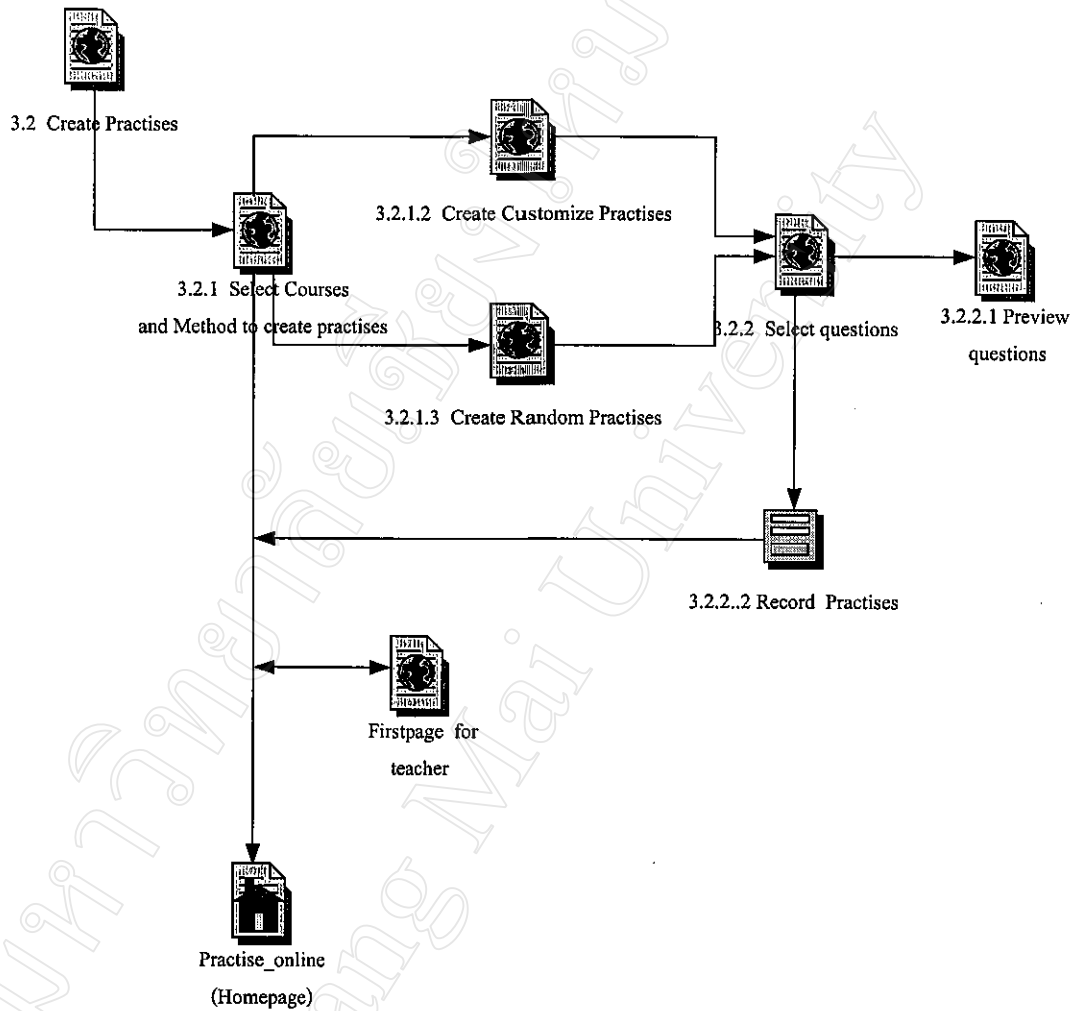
3.2 Create Practises

3.2.1.2 Create Customize Practises

3.2.1 Select Courses and Method to create practises

3.2.2 Select questions

3.2.2.1 Preview questions

3.2.1.3 Create Random Practises

3.2.2..2 Record Practises

Firstpage for teacher

Practise_online (Homepage)